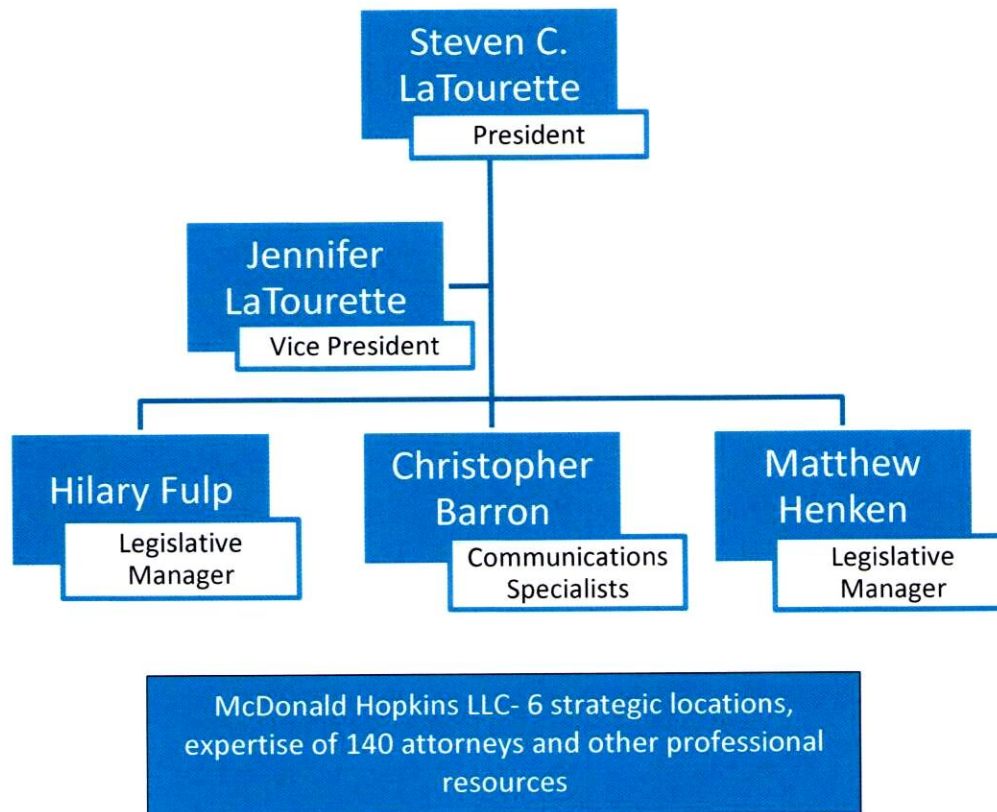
Steven C. LaTourette
President

Jennifer LaTourette
Vice President

Hilary Fulp
Legislative Manager

Christopher Barron
Communications Specialists

Matthew Henken
Legislative Manager

McDonald Hopkins LLC- 6 strategic locations, expertise of 140 attorneys and other professional resources